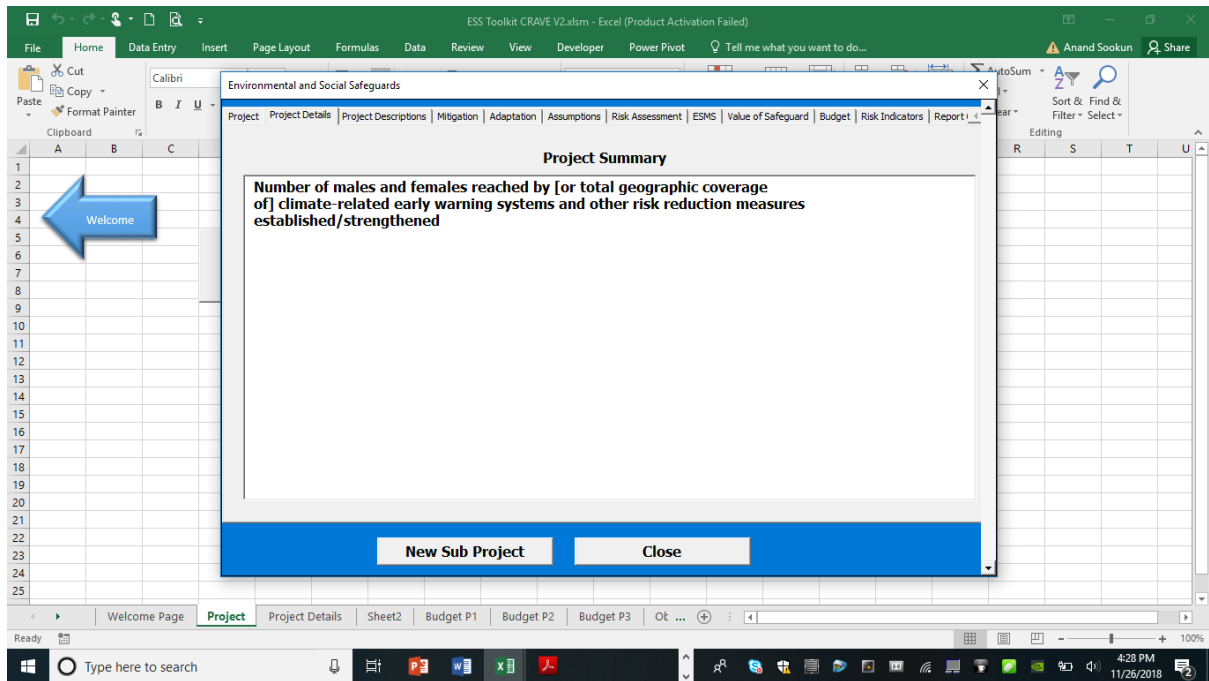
ESS Toolkit CRAVE V2.xlsm - Excel (Product Activation Failed)

File Home Data Entry Insert Page Layout Formulas Data Review View Developer Power Pivot Tell me what you want to do... Anand Sookun Share

Cut Copy Format Painter Paste Clipboard Calibri B I U AutoSum Sort & Filter Find & Select Editing

A B C R S T U

1 2 3 4 5 6 7 8 9 10 11 12 13 14 15 16 17 18 19 20 21 22 23 24 25

Welcome

Environmental and Social Safeguards

Project | Project Details | Project Descriptions | Mitigation | Adaptation | Assumptions | Risk Assessment | ESMS | Value of Safeguard | Budget | Risk Indicators | Report

Project Summary

Number of males and females reached by [or total geographic coverage of] climate-related early warning systems and other risk reduction measures established/strengthened

New Sub Project

Close

Welcome Page | Project | Project Details | Sheet2 | Budget P1 | Budget P2 | Budget P3 | Ot ...

Ready

100%

Type here to search

4:28 PM
11/26/2018